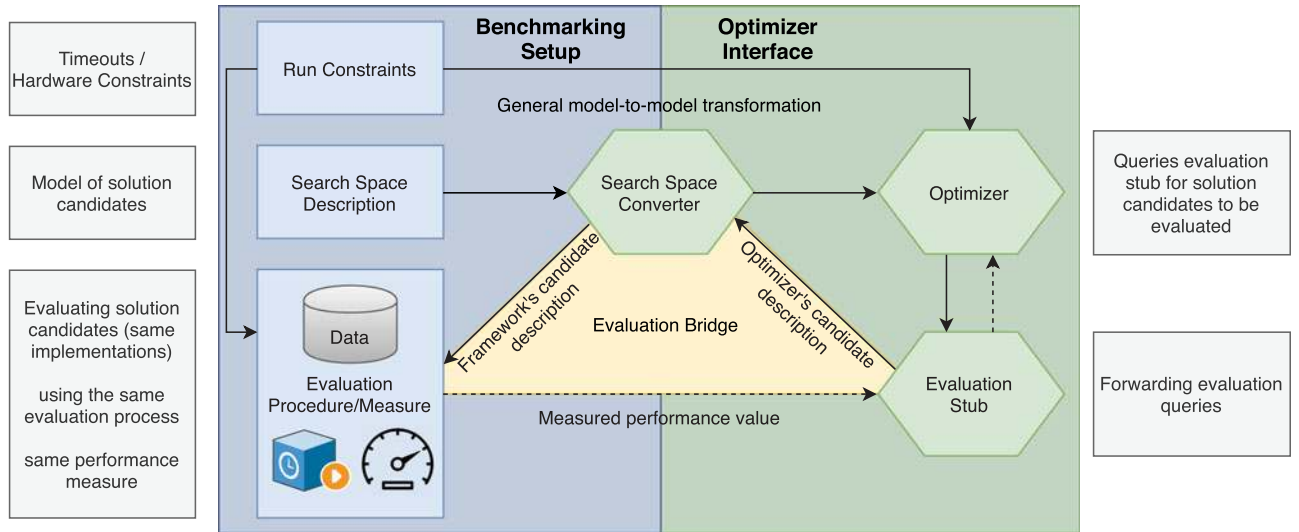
Timeouts / Hardware Constraints

Model of solution candidates

Evaluating solution candidates (same implementations)

using the same evaluation process

same performance measure

Benchmarking Setup

Optimizer Interface

Run Constraints

General model-to-model transformation

Search Space Description

Search Space Converter

Optimizer

Data

Evaluation Procedure/Measure

Framework's candidate description

Evaluation Bridge

Optimizer's candidate description

Evaluation Stub

Measured performance value

Queries evaluation stub for solution candidates to be evaluated

Forwarding evaluation queries